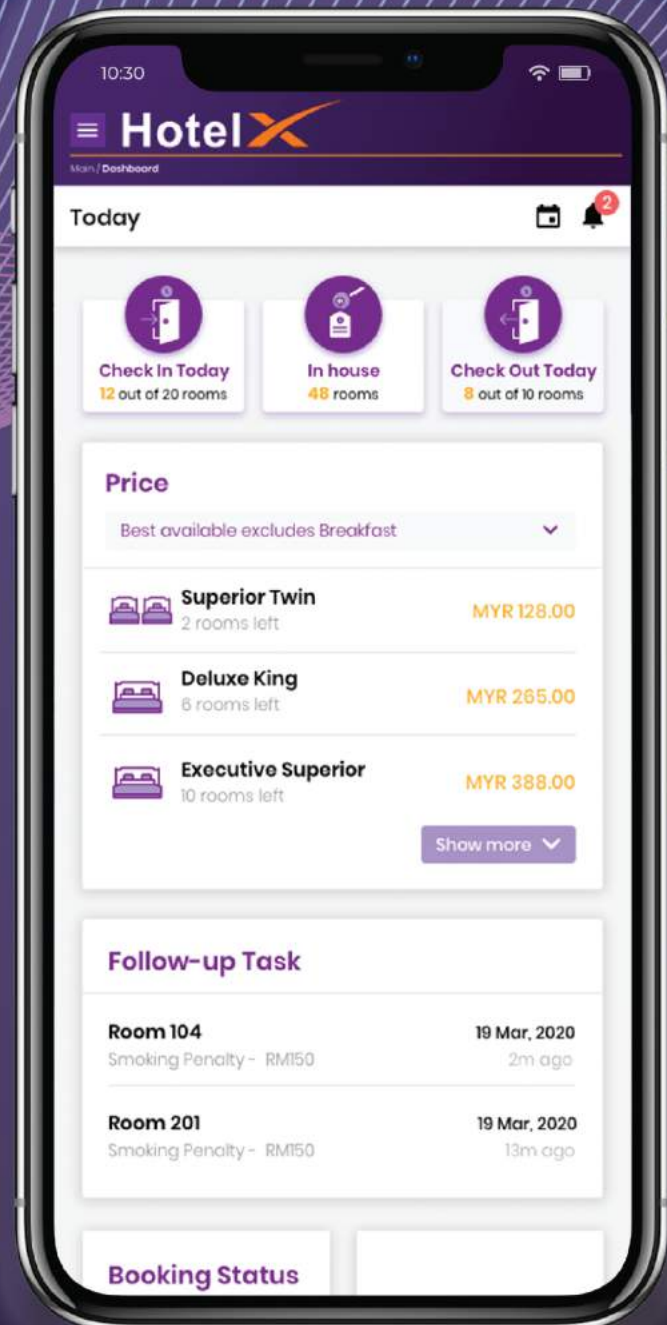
10:30

HotelX

Main / Dashboard

Today

2

Check In Today
12 out of 20 rooms

In house
48 rooms

Check Out Today
8 out of 10 rooms

Price

Best available excludes Breakfast

Superior Twin
2 rooms left
MYR 128.00

Deluxe King
6 rooms left
MYR 265.00

Executive Superior
10 rooms left
MYR 388.00

Show more

Follow-up Task

Room 104
Smoking Penalty - RM150
19 Mar, 2020
2m ago

Room 201
Smoking Penalty - RM150
19 Mar, 2020
13m ago

Booking Status